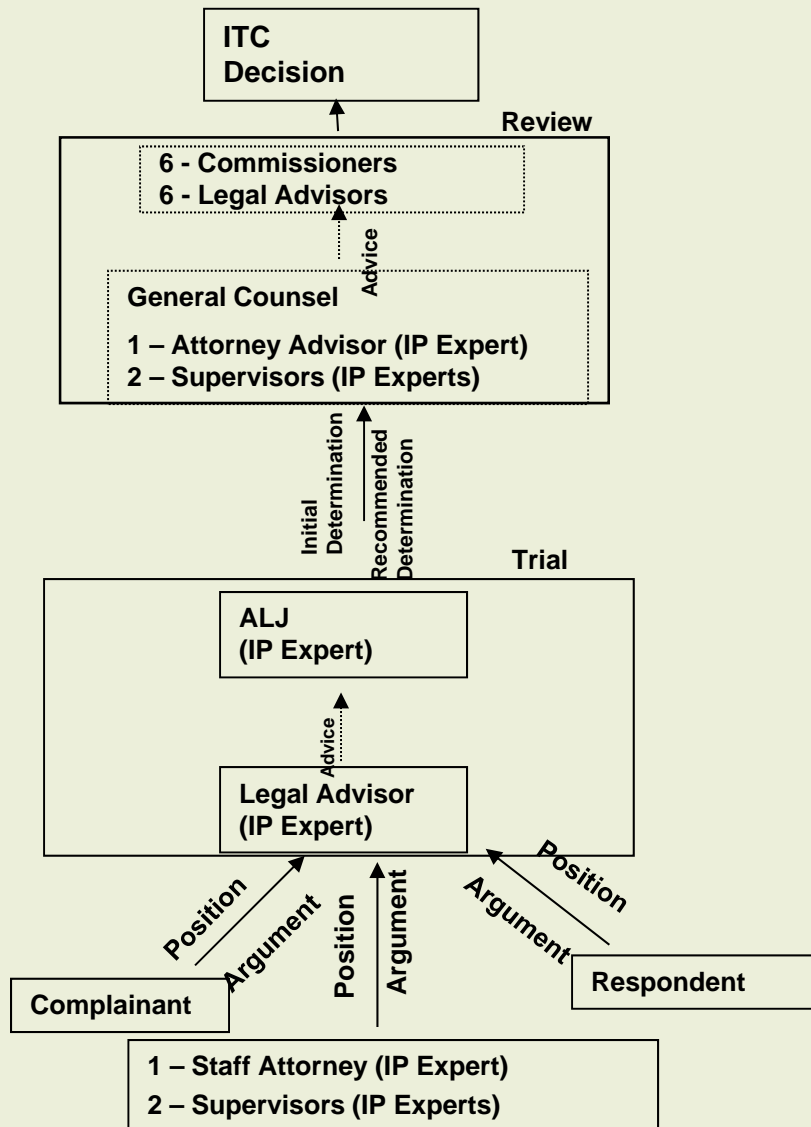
ITC
Decision

Review

6 - Commissioners
6 - Legal Advisors

Advice

General Counsel

1 – Attorney Advisor (IP Expert)
2 – Supervisors (IP Experts)

Initial Determination

Recommended Determination

Trial

ALJ
(IP Expert)

Advice

Legal Advisor
(IP Expert)

Position

Argument

Position

Argument

Position

Argument

Complainant

Respondent

1 – Staff Attorney (IP Expert)
2 – Supervisors (IP Experts)